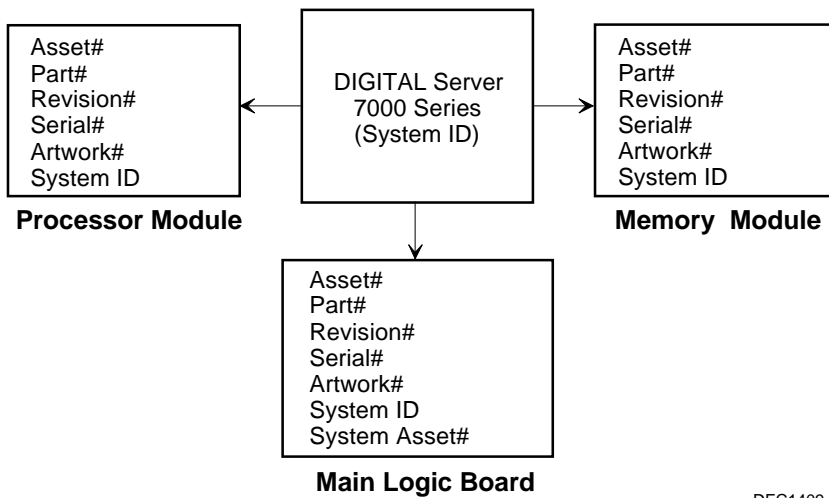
DIGITAL Server 7000 Series (System ID)

Asset#
Part#
Revision#
Serial#
Artwork#
System ID

**Processor Module**

Asset#
Part#
Revision#
Serial#
Artwork#
System ID

**Memory Module**

Asset#
Part#
Revision#
Serial#
Artwork#
System ID
System Asset#

**Main Logic Board**

DEC1400-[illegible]